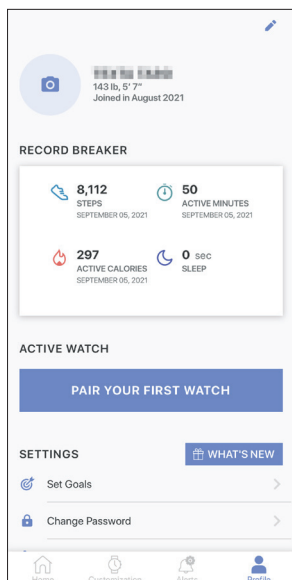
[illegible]
143 lb, 5' 7"
Joined in August 2021

RECORD BREAKER

8,112
STEPS
SEPTEMBER 05, 2021

50
ACTIVE MINUTES
SEPTEMBER 05, 2021

297
ACTIVE CALORIES
SEPTEMBER 05, 2021

0 sec
SLEEP

ACTIVE WATCH

PAIR YOUR FIRST WATCH

SETTINGS

WHAT'S NEW

Set Goals

Change Password

Home Customization Alerts Profile